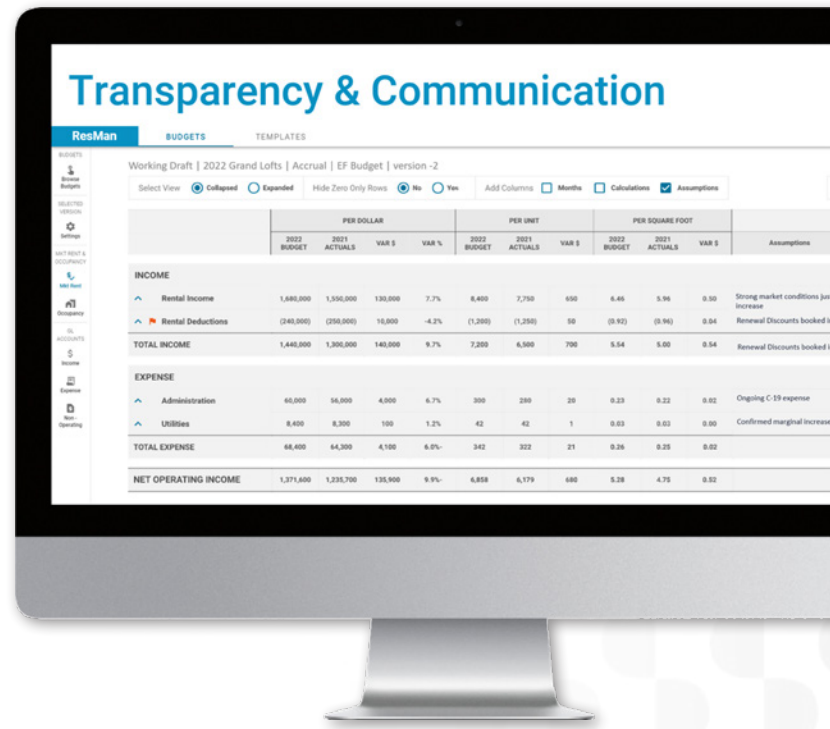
Transparency & Communication

ResMan BUDGETS TEMPLATES

BUDGETS
Browse Budgets
SELECTED VERSION
Settings
MKT RENT & OCCUPANCY
Mkt Rent
Occupancy
GL ACCOUNTS
Income
Expense
Non-Operating

Working Draft | 2022 Grand Lofts | Accrual | EF Budget | version -2

Select View Collapsed Expanded Hide Zero Only Rows No Yes Add Columns Months Calculations Assumptions

| | PER DOLLAR | | | | PER UNIT | | | PER SQUARE FOOT | | | |
|---|---|---|---|---|---|---|---|---|---|---|---|
| | 2022 BUDGET | 2021 ACTUALS | VAR $ | VAR % | 2022 BUDGET | 2021 ACTUALS | VAR $ | 2022 BUDGET | 2021 ACTUALS | VAR $ | Assumptions |
| INCOME | | | | | | | | | | | |
| Rental Income | 1,680,000 | 1,550,000 | 130,000 | 7.7% | 8,400 | 7,750 | 650 | 6.46 | 5.96 | 0.50 | Strong market conditions ju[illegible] increase |
| Rental Deductions | (240,000) | (250,000) | 10,000 | -4.2% | (1,200) | (1,250) | 50 | (0.92) | (0.96) | 0.04 | Renewal Discounts booked i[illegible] |
| TOTAL INCOME | 1,440,000 | 1,300,000 | 140,000 | 9.7% | 7,200 | 6,500 | 700 | 5.54 | 5.00 | 0.54 | Renewal Discounts booked i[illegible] |
| EXPENSE | | | | | | | | | | | |
| Administration | 60,000 | 56,000 | 4,000 | 6.7% | 300 | 280 | 20 | 0.23 | 0.22 | 0.02 | Ongoing C-19 expense |
| Utilities | 8,400 | 8,300 | 100 | 1.2% | 42 | 42 | 1 | 0.03 | 0.03 | 0.00 | Confirmed marginal increase |
| TOTAL EXPENSE | 68,400 | 64,300 | 4,100 | 6.0%- | 342 | 322 | 21 | 0.26 | 0.25 | 0.02 | |
| NET OPERATING INCOME | 1,371,600 | 1,235,700 | 135,900 | 9.9%- | 6,858 | 6,179 | 680 | 5.28 | 4.75 | 0.52 | |